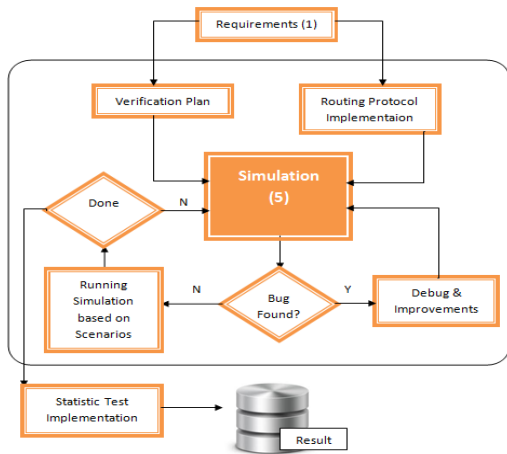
Requirements (1)

Verification Plan

Routing Protocol Implementaion

Simulation (5)

Done

N

Running Simulation based on Scenarios

N

Bug Found?

Y

Debug & Improvements

Statistic Test Implementation

Result